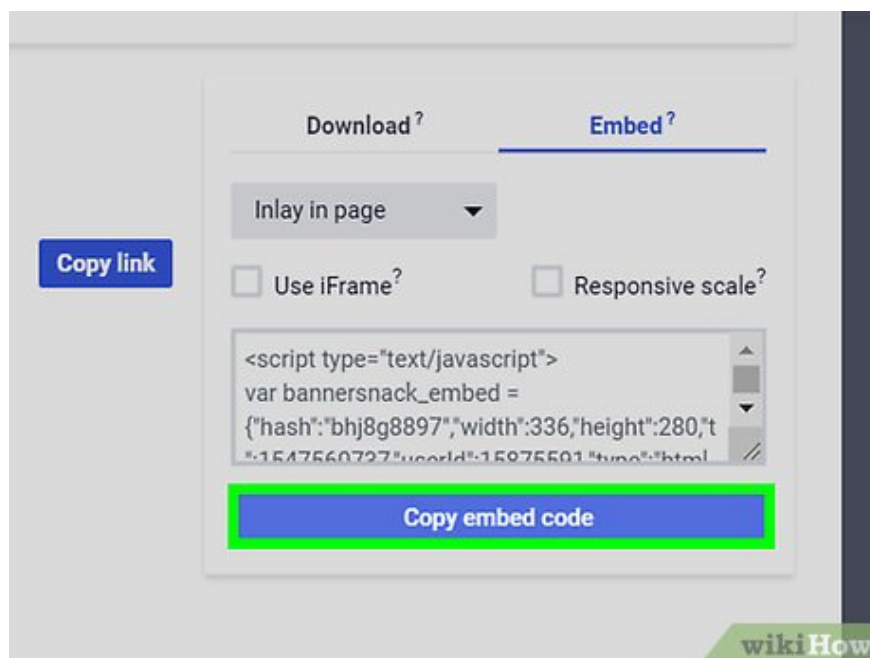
Download?

Embed?

Inlay in page

Copy link

Use iFrame?

Responsive scale?

<script type="text/javascript">
var bannersnack_embed =
{"hash":"bhj8g8897","width":336,"height":280,"t
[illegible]

Copy embed code

wikiHow